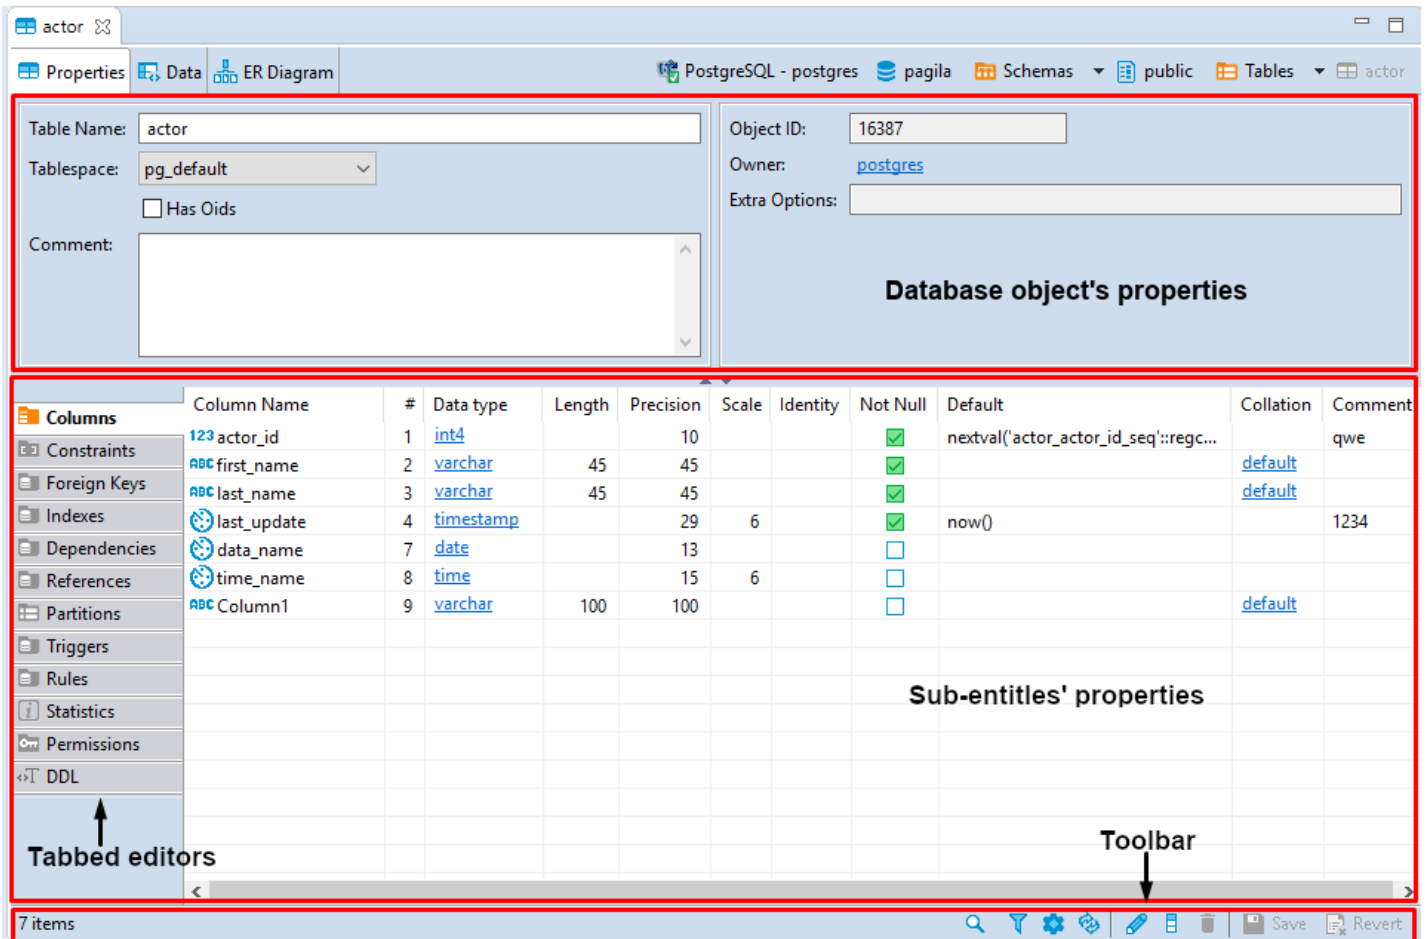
actor

Properties Data ER Diagram PostgreSQL - postgres pagila Schemas public Tables actor

Table Name: actor
Tablespace: pg_default
Has Oids
Comment:

Object ID: 16387
Owner: postgres
Extra Options:

Database object's properties

Columns
Constraints
Foreign Keys
Indexes
Dependencies
References
Partitions
Triggers
Rules
Statistics
Permissions
DDL

| Column Name | # | Data type | Length | Precision | Scale | Identity | Not Null | Default | Collation | Comment |
|---|---|---|---|---|---|---|---|---|---|---|
| 123 actor_id | 1 | int4 | | 10 | | | ☑ | nextval('actor_actor_id_seq'::regc... | | qwe |
| ABC first_name | 2 | varchar | 45 | 45 | | | ☑ | | default | |
| ABC last_name | 3 | varchar | 45 | 45 | | | ☑ | | default | |
| last_update | 4 | timestamp | | 29 | 6 | | ☑ | now() | | 1234 |
| data_name | 7 | date | | 13 | | | ☐ | | | |
| time_name | 8 | time | | 15 | 6 | | ☐ | | | |
| ABC Column1 | 9 | varchar | 100 | 100 | | | ☐ | | default | |

Sub-entitles' properties

Tabbed editors

Toolbar

7 items Save Revert